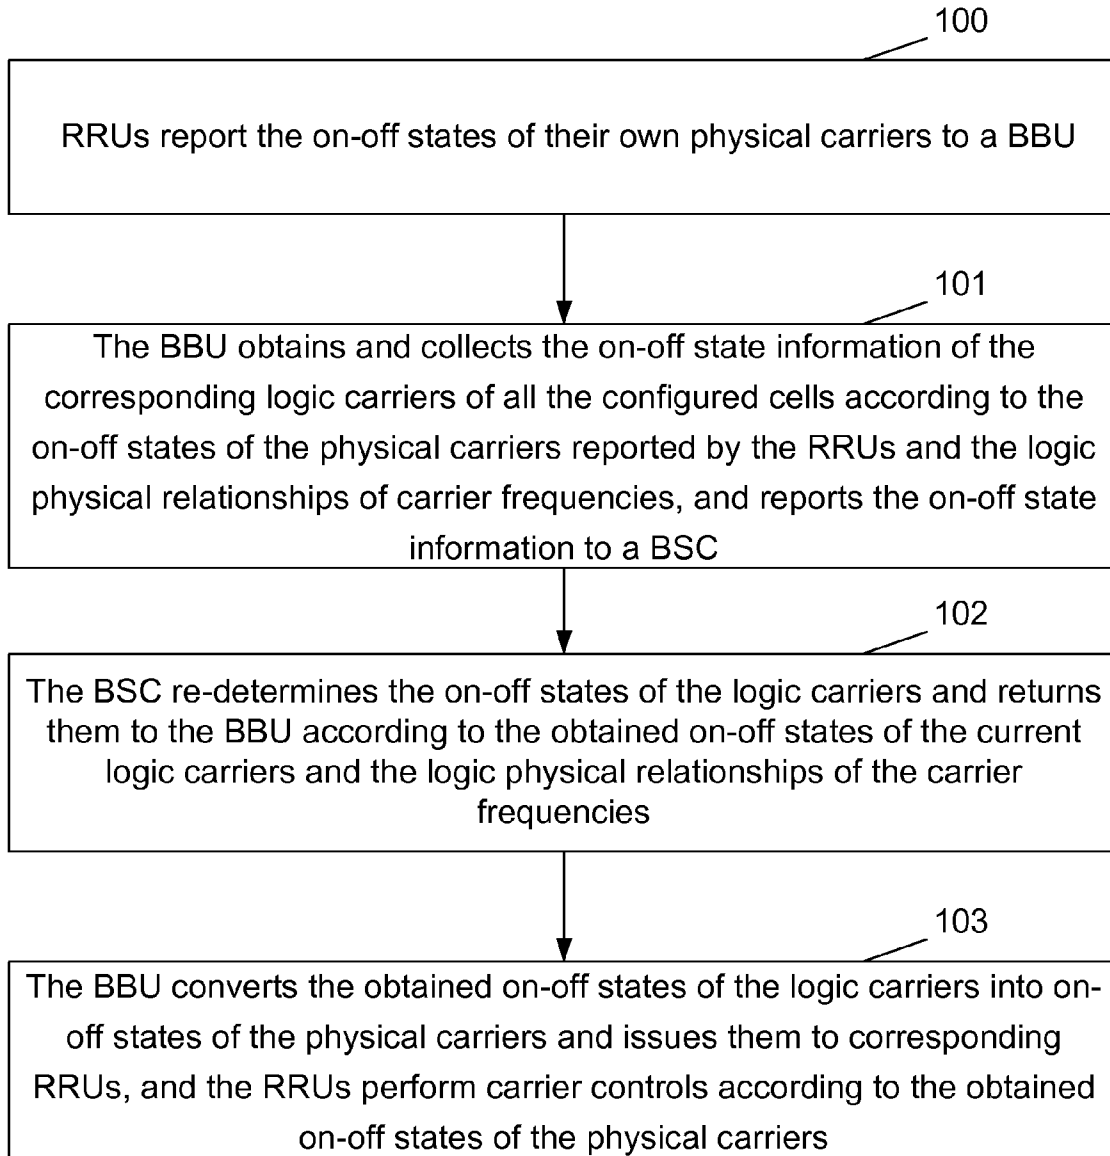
100

RRUs report the on-off states of their own physical carriers to a BBU

101

The BBU obtains and collects the on-off state information of the corresponding logic carriers of all the configured cells according to the on-off states of the physical carriers reported by the RRUs and the logic physical relationships of carrier frequencies, and reports the on-off state information to a BSC

102

The BSC re-determines the on-off states of the logic carriers and returns them to the BBU according to the obtained on-off states of the current logic carriers and the logic physical relationships of the carrier frequencies

103

The BBU converts the obtained on-off states of the logic carriers into on-off states of the physical carriers and issues them to corresponding RRUs, and the RRUs perform carrier controls according to the obtained on-off states of the physical carriers